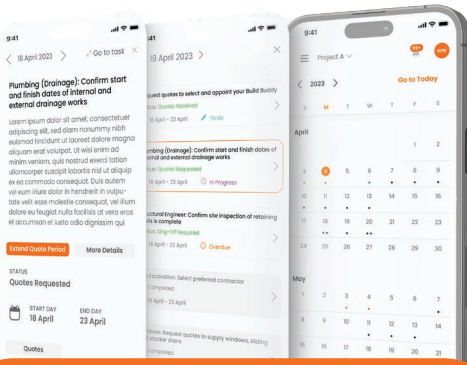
9:41

< 18 April 2023 > Go to task ×

Plumbing (Drainage): Confirm start and finish dates of internal and external drainage works

Lorem ipsum dolor sit amet, consectetuer adipiscing elit, sed diam nonummy nibh euismod tincidunt ut laoreet dolore magna aliquam erat volutpat. Ut wisi enim ad minim veniam, quis nostrud exerci tation ullamcorper suscipit lobortis nisl ut aliquip ex ea commodo consequat. Duis autem vel eum iriure dolor in hendrerit in vulputate velit esse molestie consequat, vel illum dolore eu feugiat nulla facilisis at vero eros et accumsan et iusto odio dignissim qui

Extend Quote Period

More Details

STATUS

Quotes Requested

START DAY 18 April

END DAY 23 April

Quotes

9:41

18 April 2023 > ×

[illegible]equest quotes to select and appoint your Build Buddy

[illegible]tus: Quotes Received

Tasks

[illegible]mbing (Drainage): Confirm start and finish dates of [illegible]ernal and external drainage works

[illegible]tus: Quotes Requested

18 April - 23 April

In Progress

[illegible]uctural Engineer: Confirm site inspection of retaining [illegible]ls is complete

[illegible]tus: Sign-Off Required

18 April - 23 April

Overdue

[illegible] Excavation: Select preferred contractor

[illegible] Completed

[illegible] 18 April - 23 April

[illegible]dows: Request quotes to supply windows, sliding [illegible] stacker doors

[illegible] Completed

9:41

Project A

99+

WW

< 2023 >

Go to Today

S M T W T F S

April

1

2 3 4 5 6 7 8

9 10 11 12 13 14 15

16 17 18 19 20 21 22

23 24 25 26 27 28 29

30

May

1 2 3 4 5 6

7 8 9 10 11 12 13

14 15 16 17 18 19 20

21